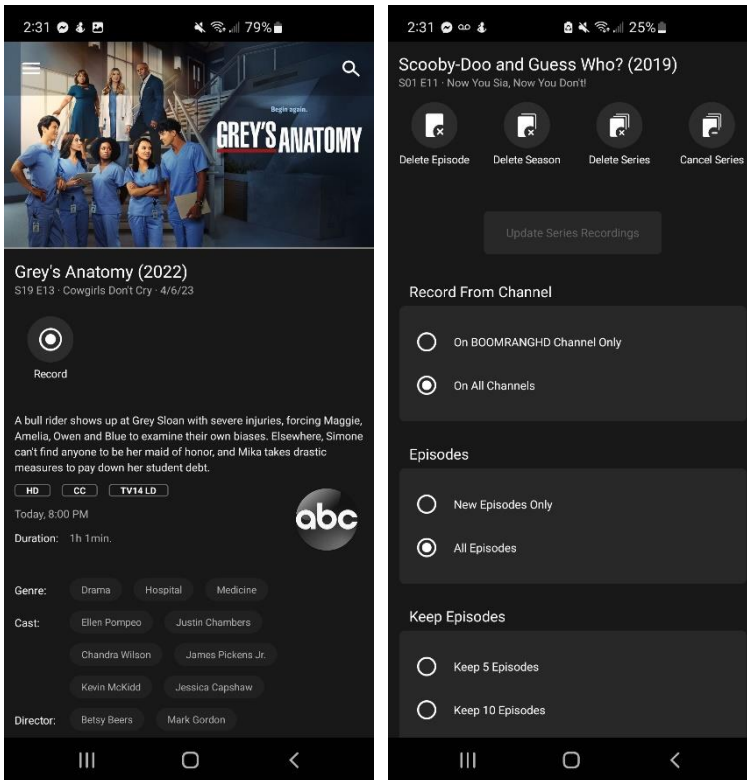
2:31 79%

Begin again.
GREY'S ANATOMY

Grey's Anatomy (2022)
S19 E13 · Cowgirls Don't Cry · 4/6/23

Record

A bull rider shows up at Grey Sloan with severe injuries, forcing Maggie, Amelia, Owen and Blue to examine their own biases. Elsewhere, Simone can't find anyone to be her maid of honor, and Mika takes drastic measures to pay down her student debt.

HD CC TV14 LD

Today, 8:00 PM

Duration: 1h 1min.

abc

Genre: Drama Hospital Medicine

Cast: Ellen Pompeo Justin Chambers Chandra Wilson James Pickens Jr. Kevin McKidd Jessica Capshaw

Director: Betsy Beers Mark Gordon

2:31 25%

Scooby-Doo and Guess Who? (2019)
S01 E11 · Now You Sia, Now You Don't!

Delete Episode Delete Season Delete Series Cancel Series

Update Series Recordings

Record From Channel

On BOOMRANGHD Channel Only

On All Channels

Episodes

New Episodes Only

All Episodes

Keep Episodes

Keep 5 Episodes

Keep 10 Episodes